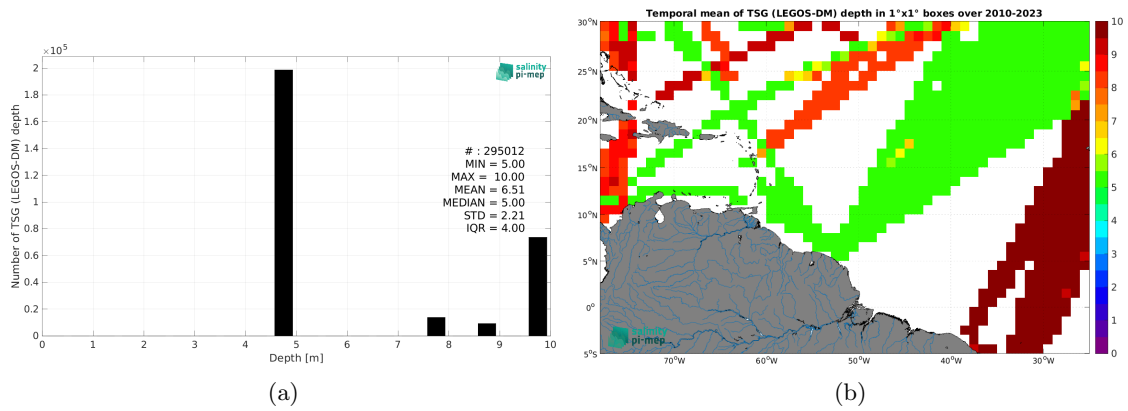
$\times 10^5$

salinity pi-mep

2
1.8
1.6
1.4
1.2
1
0.8
0.6
0.4
0.2
0

Number of TSG (LEGOS-DM) depth

# : 295012
MIN = 5.00
MAX = 10.00
MEAN = 6.51
MEDIAN = 5.00
STD = 2.21
IQR = 4.00

0 1 2 3 4 5 6 7 8 9 10
Depth [m]

(a)

Temporal mean of TSG (LEGOS-DM) depth in 1°x1° boxes over 2010-2023

30°N
25°N
20°N
15°N
10°N
5°N
0°
5°S

70°W 60°W 50°W 40°W 30°W

salinity pi-mep

10
9
8
7
6
5
4
3
2
1
0

(b)